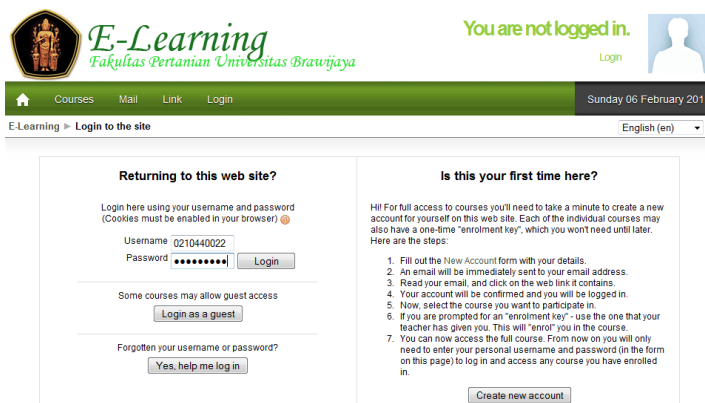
E-Learning
Fakultas Pertanian Universitas Brawijaya

You are not logged in.

Login

Courses Mail Link Login

Sunday 06 February 201

E-Learning ► Login to the site

English (en)

Returning to this web site?

Login here using your username and password (Cookies must be enabled in your browser)

Username 0210440022
Password •••••••••• Login

Some courses may allow guest access

Login as a guest

Forgotten your username or password?

Yes, help me log in

Is this your first time here?

Hi! For full access to courses you'll need to take a minute to create a new account for yourself on this web site. Each of the individual courses may also have a one-time "enrolment key", which you won't need until later. Here are the steps:

1. Fill out the New Account form with your details.
2. An email will be immediately sent to your email address.
3. Read your email, and click on the web link it contains.
4. Your account will be confirmed and you will be logged in.
5. Now, select the course you want to participate in.
6. If you are prompted for an "enrolment key" - use the one that your teacher has given you. This will "enrol" you in the course.
7. You can now access the full course. From now on you will only need to enter your personal username and password (in the form on this page) to log in and access any course you have enrolled in.

Create new account